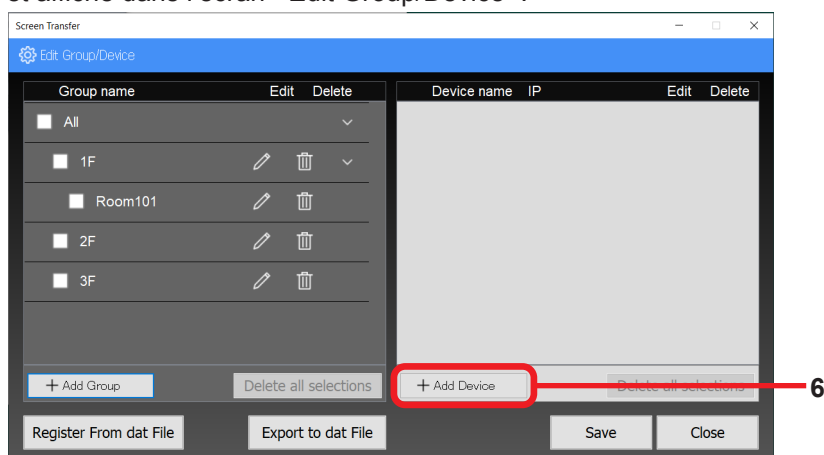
et affiché dans l'écran "Edit Group/Device".

Screen Transfer

Edit Group/Device

| Group name | Edit | Delete |
|---|---|---|
| All | | |
| 1F | | |
| Room101 | | |
| 2F | | |
| 3F | | |

| Device name | IP | Edit | Delete |
|---|---|---|---|

+ Add Group

Delete all selections

+ Add Device

Delete all selections

6

Register From dat File

Export to dat File

Save

Close